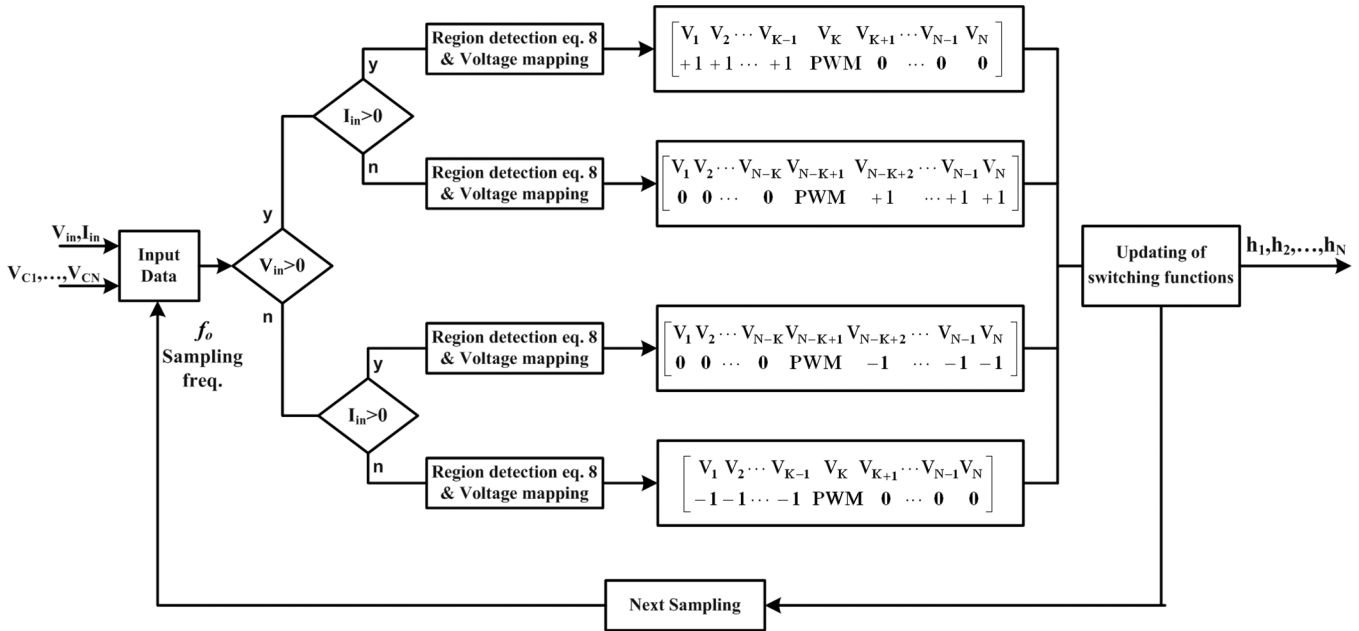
$V_{in}, I_{in}$

$V_{C1}, \ldots, V_{CN}$

Input Data

$f_o$ Sampling freq.

$V_{in}>0$

y

n

$I_{in}>0$

y

n

Region detection eq. 8 & Voltage mapping

$\begin{bmatrix} V_1 & V_2 \cdots V_{K-1} & V_K & V_{K+1} \cdots V_{N-1} & V_N \\ +1 & +1 \cdots +1 & PWM & 0 \cdots 0 & 0 \end{bmatrix}$

Region detection eq. 8 & Voltage mapping

$\begin{bmatrix} V_1 & V_2 \cdots V_{N-K} & V_{N-K+1} & V_{N-K+2} \cdots V_{N-1} & V_N \\ 0 & 0 \cdots 0 & PWM & +1 \cdots +1 & +1 \end{bmatrix}$

$I_{in}>0$

y

n

Region detection eq. 8 & Voltage mapping

$\begin{bmatrix} V_1 & V_2 \cdots V_{N-K} & V_{N-K+1} & V_{N-K+2} \cdots V_{N-1} & V_N \\ 0 & 0 \cdots 0 & PWM & -1 \cdots -1 & -1 \end{bmatrix}$

Region detection eq. 8 & Voltage mapping

$\begin{bmatrix} V_1 & V_2 \cdots V_{K-1} & V_K & V_{K+1} \cdots V_{N-1} & V_N \\ -1 & -1 \cdots -1 & PWM & 0 \cdots 0 & 0 \end{bmatrix}$

Updating of switching functions

$h_1, h_2, \ldots, h_N$

Next Sampling